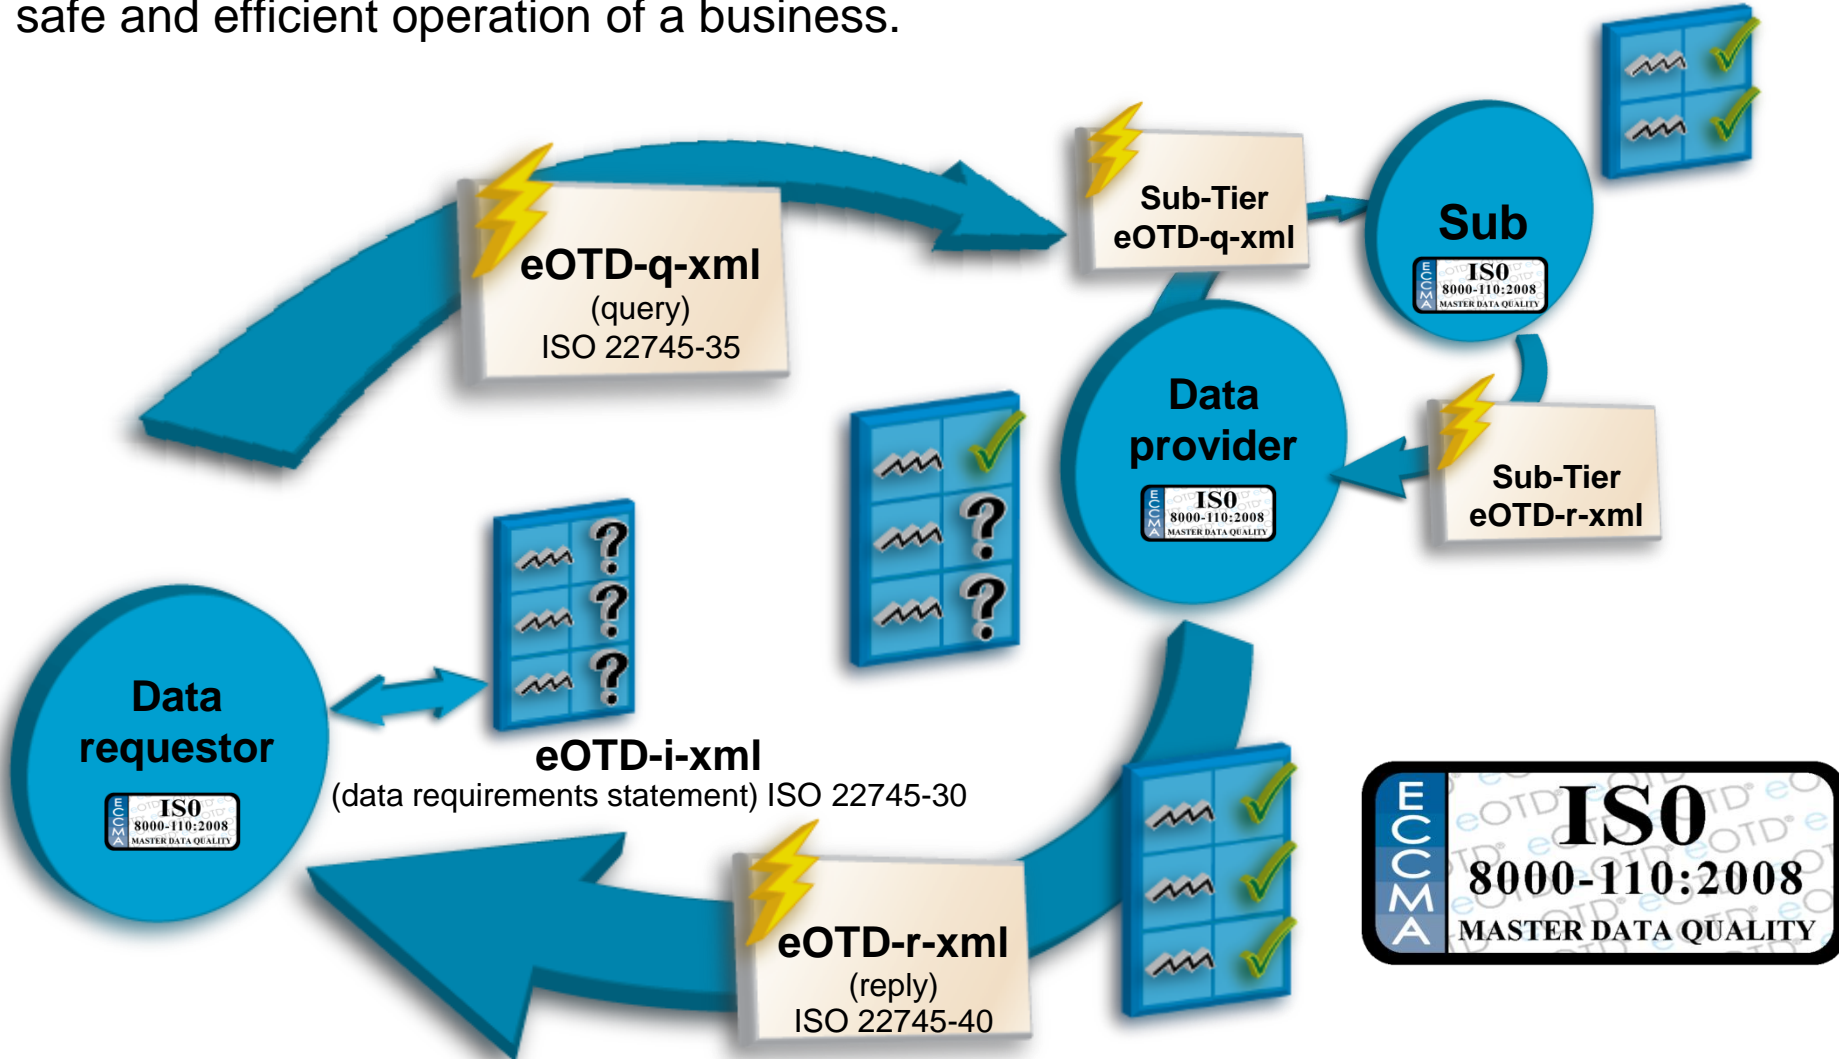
safe and efficient operation of a business.

eOTD-q-xml
(query)
ISO 22745-35

Sub-Tier
eOTD-q-xml

Sub
ECCMA ISO 8000-110:2008 MASTER DATA QUALITY

Data provider
ECCMA ISO 8000-110:2008 MASTER DATA QUALITY

Sub-Tier
eOTD-r-xml

Data requestor
ECCMA ISO 8000-110:2008 MASTER DATA QUALITY

eOTD-i-xml
(data requirements statement) ISO 22745-30

eOTD-r-xml
(reply)
ISO 22745-40

ECCMA ISO 8000-110:2008 MASTER DATA QUALITY